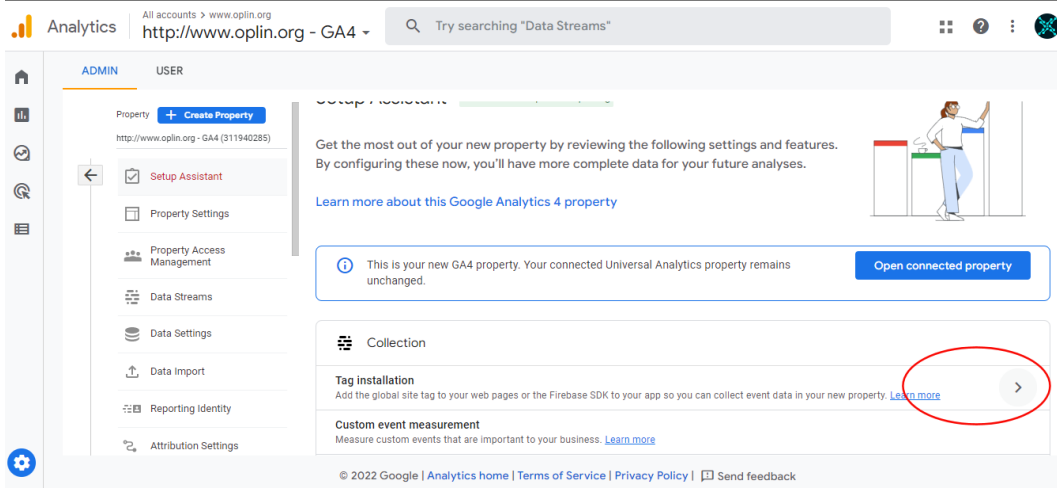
Analytics All accounts > www.oplin.org
http://www.oplin.org - GA4

Try searching "Data Streams"

ADMIN USER

Property + Create Property
http://www.oplin.org - GA4 (311940285)

Setup Assistant
Property Settings
Property Access Management
Data Streams
Data Settings
Data Import
Reporting Identity
Attribution Settings

Setup Assistant

Get the most out of your new property by reviewing the following settings and features. By configuring these now, you'll have more complete data for your future analyses.

Learn more about this Google Analytics 4 property

This is your new GA4 property. Your connected Universal Analytics property remains unchanged.

Open connected property

Collection

Tag installation
Add the global site tag to your web pages or the Firebase SDK to your app so you can collect event data in your new property. Learn more

Custom event measurement
Measure custom events that are important to your business. Learn more

© 2022 Google | Analytics home | Terms of Service | Privacy Policy | Send feedback